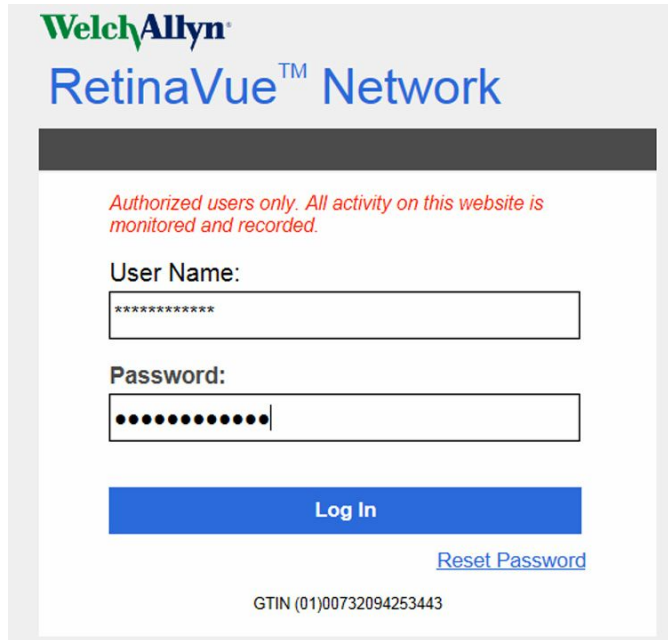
WelchAllyn

RetinaVue™ Network

Authorized users only. All activity on this website is monitored and recorded.

User Name:

************

Password:

●●●●●●●●●●●●

Log In

Reset Password

GTIN (01)00732094253443